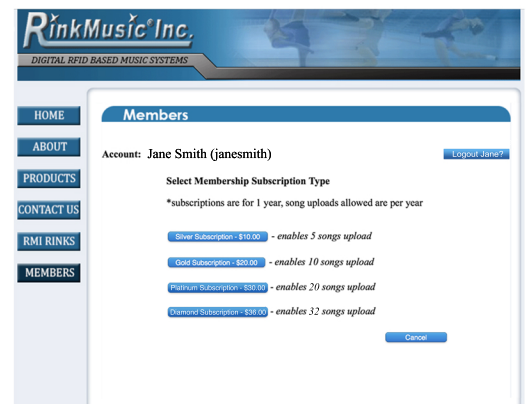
RinkMusic® Inc.

DIGITAL RFID BASED MUSIC SYSTEMS

HOME

ABOUT

PRODUCTS

CONTACT US

RMI RINKS

MEMBERS

Members

Account: Jane Smith (janesmith)

Logout Jane?

Select Membership Subscription Type

*subscriptions are for 1 year, song uploads allowed are per year

Silver Subscription - $10.00 - enables 5 songs upload

Gold Subscription - $20.00 - enables 10 songs upload

Platinum Subscription - $30.00 - enables 20 songs upload

Diamond Subscription - $36.00 - enables 32 songs upload

Cancel